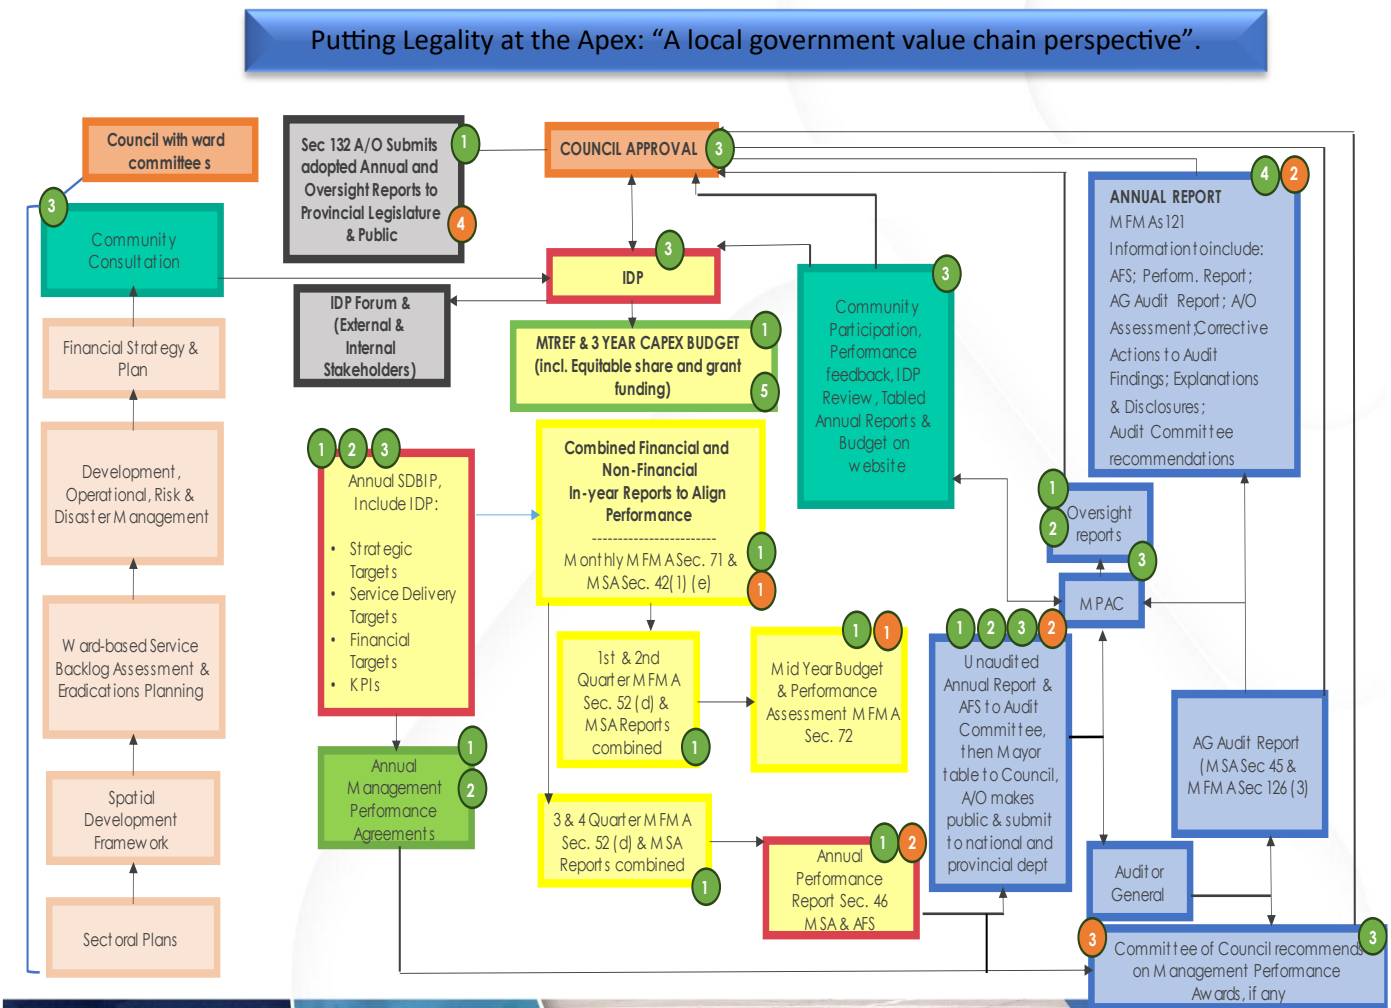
Putting Legality at the Apex: “A local government value chain perspective”.

Council with ward committees

3

Community Consultation

Financial Strategy & Plan

Development, Operational, Risk & Disaster Management

Ward-based Service Backlog Assessment & Eradications Planning

Spatial Development Framework

Sectoral Plans

Sec 132 A/O Submits adopted Annual and Oversight Reports to Provincial Legislature & Public 1 4

COUNCIL APPROVAL 3

IDP 3

IDP Forum & (External & Internal Stakeholders)

MTREF & 3 YEAR CAPEX BUDGET (incl. Equitable share and grant funding) 1 5

Community Participation, Performance feedback, IDP Review, Tabled Annual Reports & Budget on website 3

ANNUAL REPORT 4 2
MFMAs121
Information to include:
AFS; Perform. Report;
AG Audit Report; A/O
Assessment;Corrective
Actions to Audit
Findings; Explanations
& Disclosures;
Audit Committee
recommendations

1 2 3
Annual SDBIP, Include IDP:
• Strategic Targets
• Service Delivery Targets
• Financial Targets
• KPIs

Combined Financial and Non-Financial In-year Reports to Align Performance
------------------------
Monthly MFMA Sec. 71 & MSA Sec. 42(1) (e) 1 1

Oversight reports 1 2

MPAC 3

1st & 2nd Quarter MFMA Sec. 52 (d) & MSA Reports combined 1

Mid Year Budget & Performance Assessment MFMA Sec. 72 1 1

1 2 3 2
Unaudited Annual Report & AFS to Audit Committee, then Mayor table to Council, A/O makes public & submit to national and provincial dept

AG Audit Report (MSA Sec 45 & MFMA Sec 126 (3)

Annual Management Performance Agreements 1 2

3 & 4 Quarter MFMA Sec. 52 (d) & MSA Reports combined 1

Annual Performance Report Sec. 46 MSA & AFS 1 2

Auditor General

3 Committee of Council recommends on Management Performance Awards, if any 3